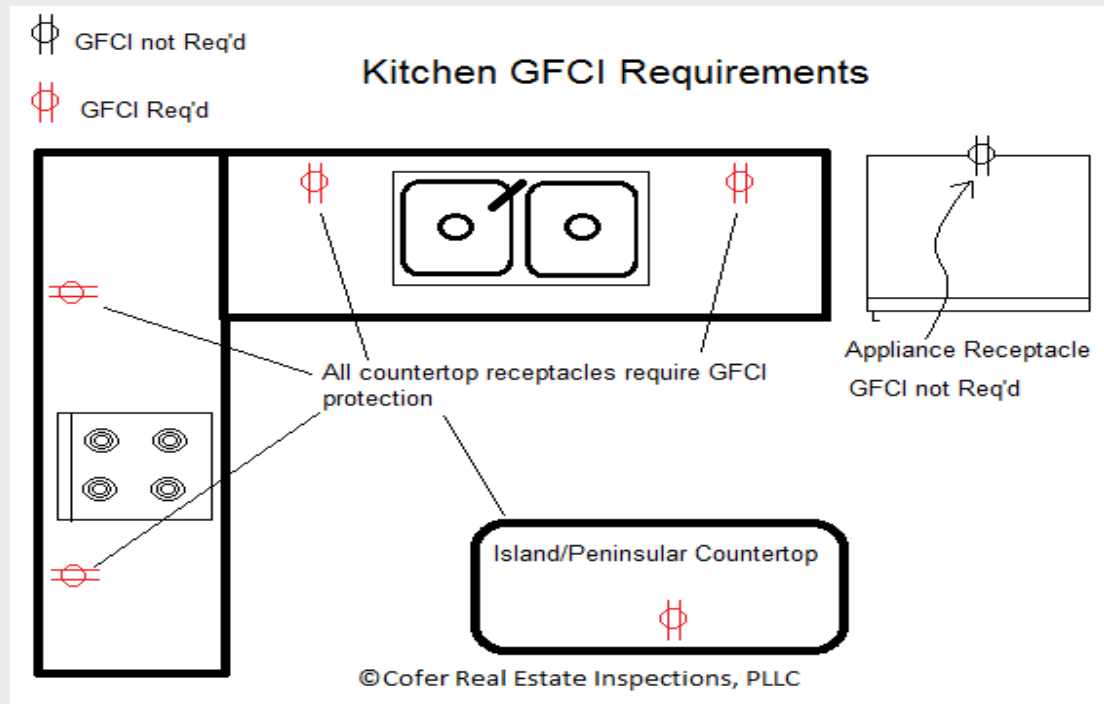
GFCI not Req'd

GFCI Req'd

Kitchen GFCI Requirements

All countertop receptacles require GFCI protection

Appliance Receptacle

GFCI not Req'd

Island/Peninsular Countertop

©Cofer Real Estate Inspections, PLLC